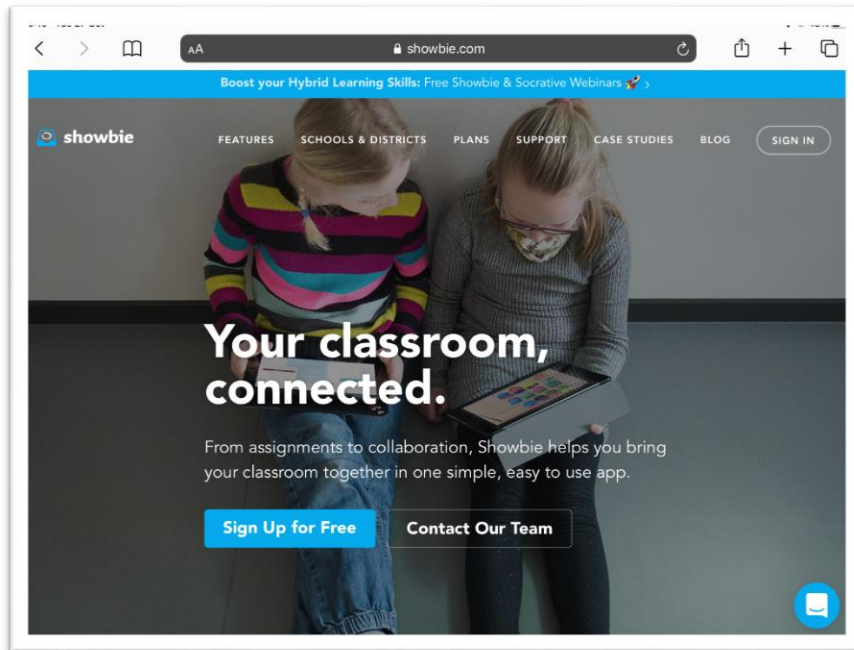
AA showbie.com

Boost your Hybrid Learning Skills: Free Showbie & Socrative Webinars 🚀 >

showbie

FEATURES SCHOOLS & DISTRICTS PLANS SUPPORT CASE STUDIES BLOG SIGN IN

Your classroom, connected.

From assignments to collaboration, Showbie helps you bring your classroom together in one simple, easy to use app.

Sign Up for Free

Contact Our Team